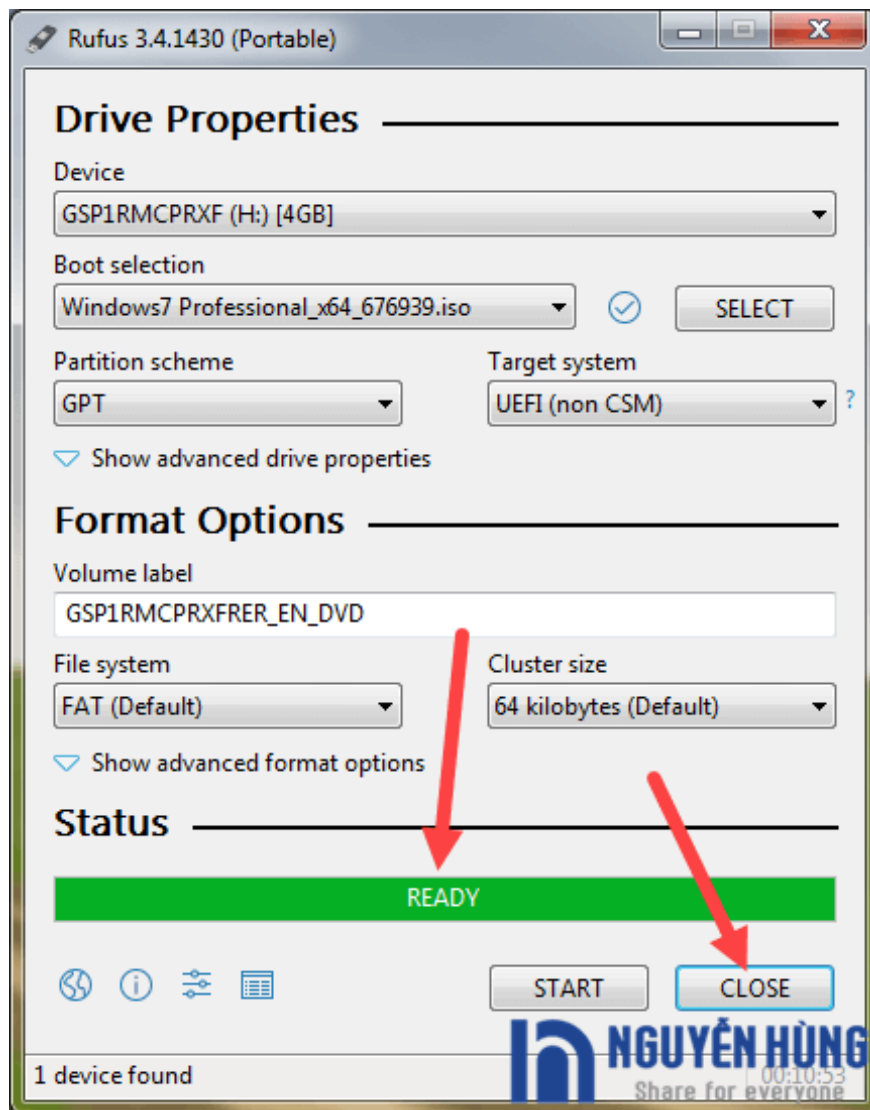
Rufus 3.4.1430 (Portable)

Drive Properties

Device
GSP1RMCPRXF (H:) [4GB]

Boot selection
Windows7 Professional_x64_676939.iso
SELECT

Partition scheme
GPT

Target system
UEFI (non CSM)
?

Show advanced drive properties

Format Options

Volume label
GSP1RMCPRXFRER_EN_DVD

File system
FAT (Default)

Cluster size
64 kilobytes (Default)

Show advanced format options

Status

READY

START
CLOSE

1 device found
00:10:53

NGUYỄN HÙNG
Share for everyone